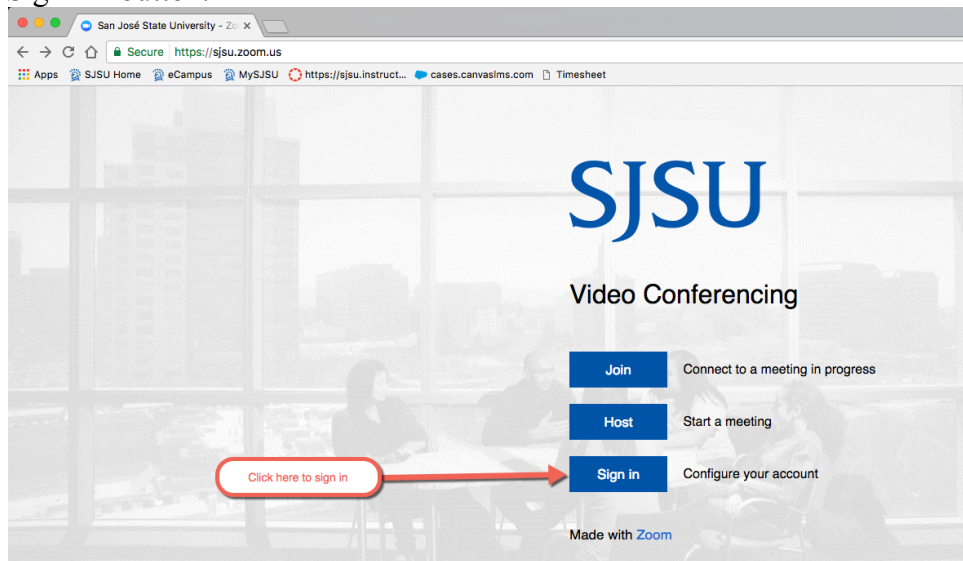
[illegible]

San José State University - Zo ×

Secure https://sjsu.zoom.us

Apps SJSU Home eCampus MySJSU https://sjsu.instruct... cases.canvaslms.com Timesheet

SJSU

Video Conferencing

Join Connect to a meeting in progress

Host Start a meeting

Click here to sign in

Sign in Configure your account

Made with Zoom